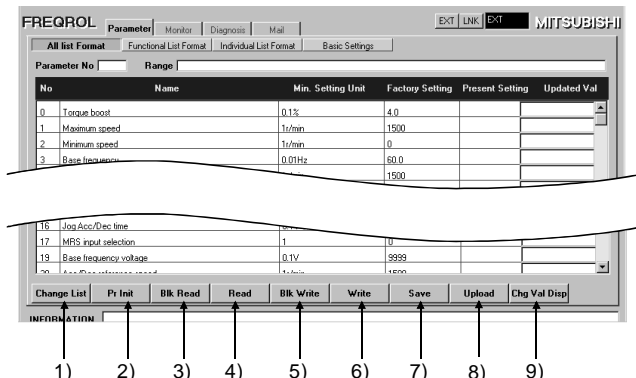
FREQROL Parameter Monitor Diagnosis Mail

EXT LNK EXT MITSUBISHI

All list Format | Functional List Format | Individual List Format | Basic Settings

Parameter No Range

| No | Name | Min. Setting Unit | Factory Setting | Present Setting | Updated Val |
|---|---|---|---|---|---|
| 0 | Torque boost | 0.1% | 4.0 | | |
| 1 | Maximum speed | 1r/min | 1500 | | |
| 2 | Minimum speed | 1r/min | 0 | | |
| 3 | Base frequency | 0.01Hz | 60.0 | | |
| | | | 1500 | | |
| 16 | Jog Acc/Dec time | | | | |
| 17 | MRS input selection | 1 | 0 | | |
| 19 | Base frequency voltage | 0.1V | 9999 | | |
| 20 | Acc/Dec reference speed | 1r/min | 1500 | | |

Change List | Pr Init | Blk Read | Read | Blk Write | Write | Save | Upload | Chg Val Disp

INFORMATION

1) 2) 3) 4) 5) 6) 7) 8) 9)